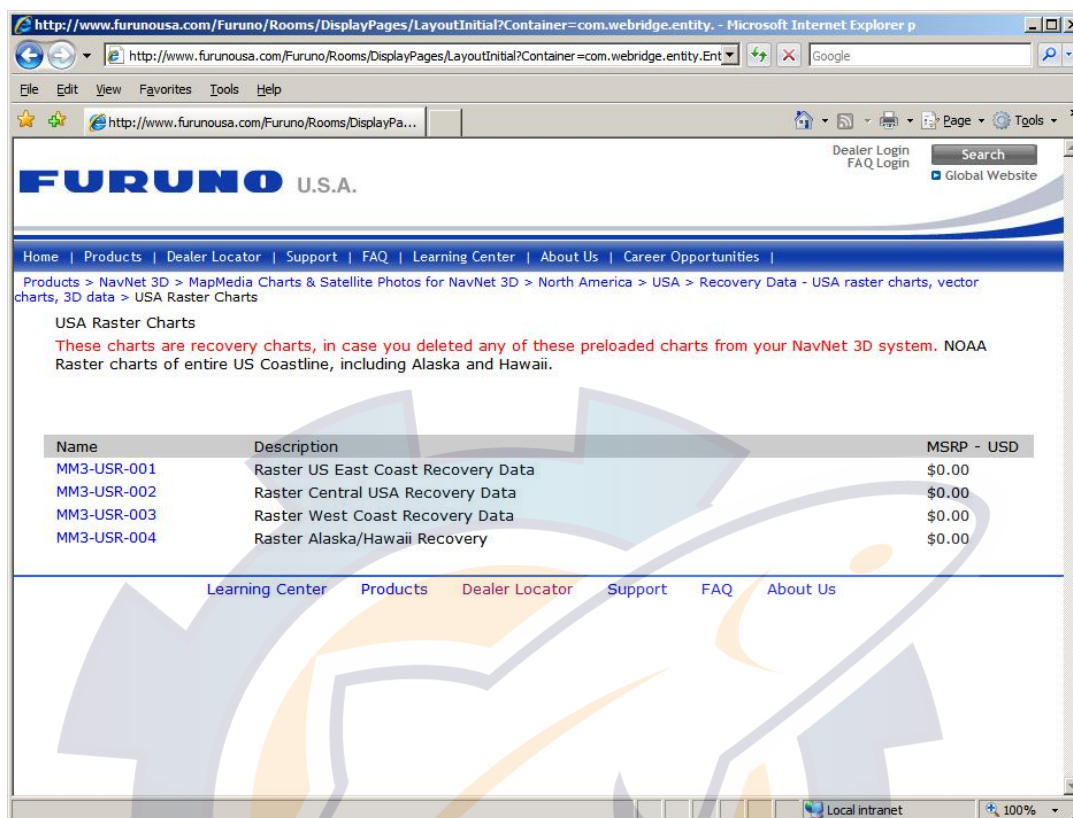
http://www.furunousa.com/Furuno/Rooms/DisplayPages/LayoutInitial?Container=com.webridge.entity. - Microsoft Internet Explorer p

http://www.furunousa.com/Furuno/Rooms/DisplayPages/LayoutInitial?Container=com.webridge.entity.Ent

Google

File Edit View Favorites Tools Help

http://www.furunousa.com/Furuno/Rooms/DisplayPa...

Page Tools

FURUNO U.S.A.

Dealer Login
FAQ Login

Search

Global Website

Home | Products | Dealer Locator | Support | FAQ | Learning Center | About Us | Career Opportunities |

Products > NavNet 3D > MapMedia Charts & Satellite Photos for NavNet 3D > North America > USA > Recovery Data - USA raster charts, vector charts, 3D data > USA Raster Charts

USA Raster Charts

These charts are recovery charts, in case you deleted any of these preloaded charts from your NavNet 3D system. NOAA Raster charts of entire US Coastline, including Alaska and Hawaii.

| Name | Description | MSRP - USD |
|---|---|---|
| MM3-USR-001 | Raster US East Coast Recovery Data | \$0.00 |
| MM3-USR-002 | Raster Central USA Recovery Data | \$0.00 |
| MM3-USR-003 | Raster West Coast Recovery Data | \$0.00 |
| MM3-USR-004 | Raster Alaska/Hawaii Recovery | \$0.00 |

Learning Center Products Dealer Locator Support FAQ About Us

Local intranet

100%